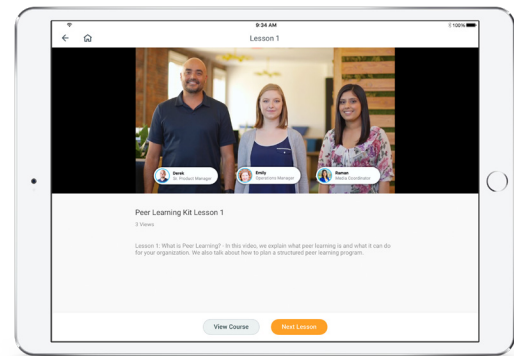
9:24 AM

100%

Lesson 1

Derek
Sr. Product Manager

Emily
Operations Manager

Raman
Media Coordinator

Peer Learning Kit Lesson 1

3 Views

Lesson 1: What is Peer Learning? - In this video, we explain what peer learning is and what it can do for your organization. We also talk about how to plan a structured peer learning program.

View Course

Next Lesson